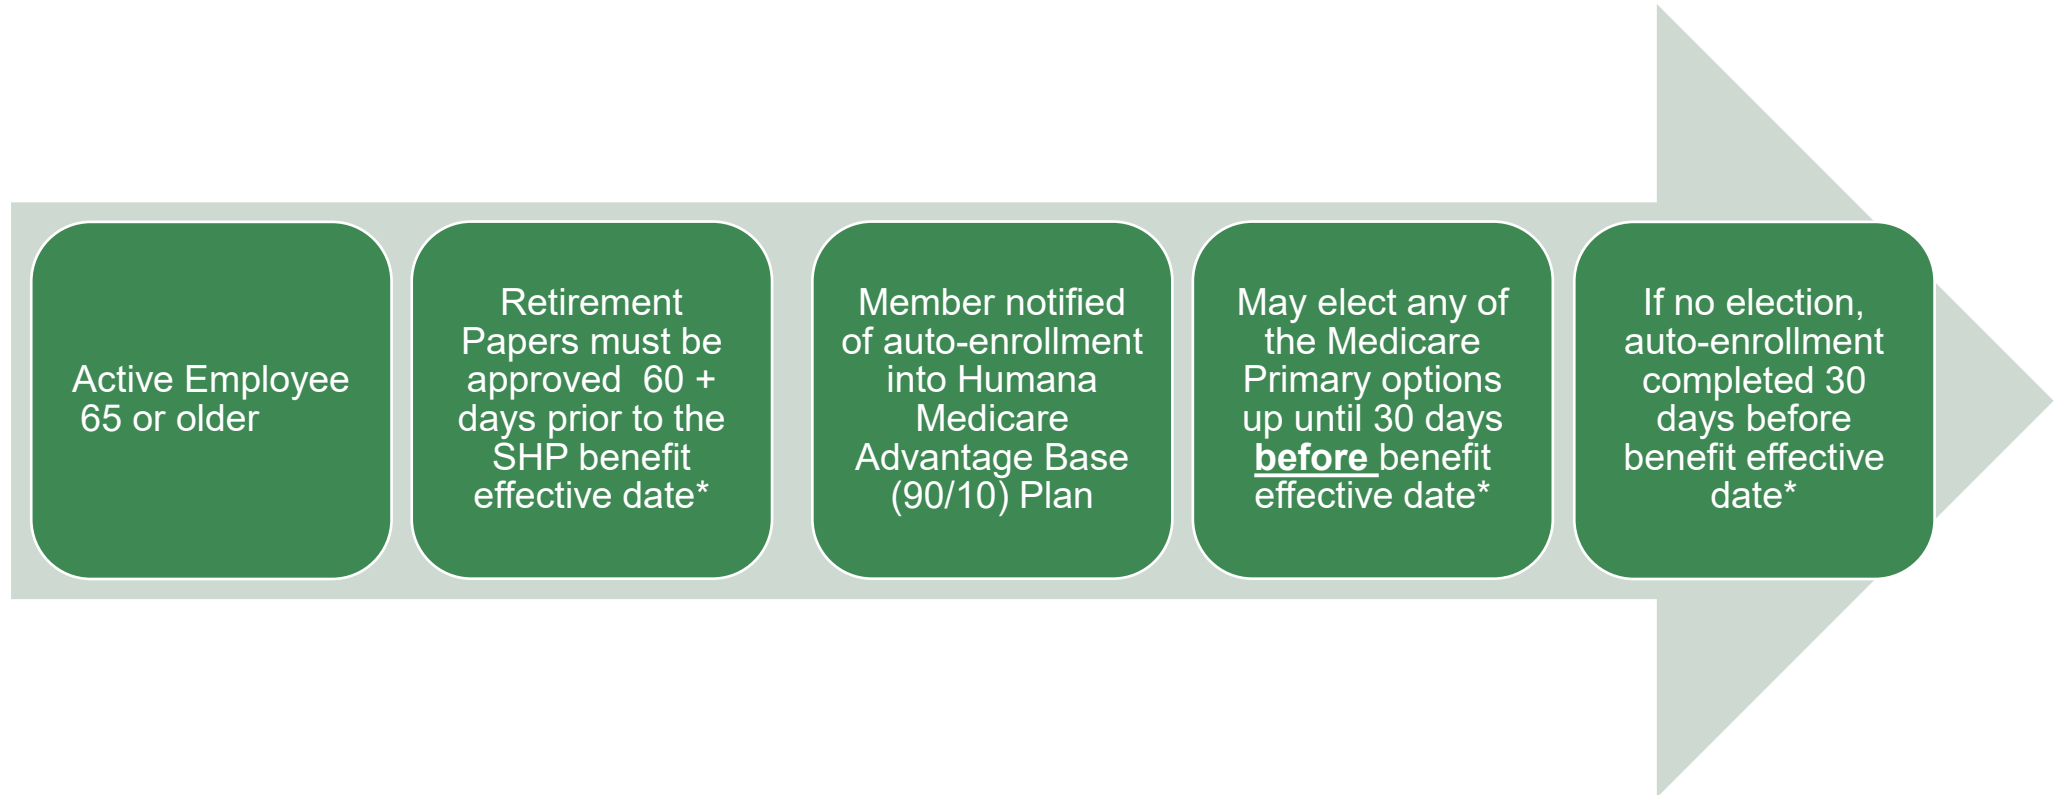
Active Employee 65 or older

Retirement Papers must be approved 60 + days prior to the SHP benefit effective date*

Member notified of auto-enrollment into Humana Medicare Advantage Base (90/10) Plan

May elect any of the Medicare Primary options up until 30 days before benefit effective date*

If no election, auto-enrollment completed 30 days before benefit effective date*